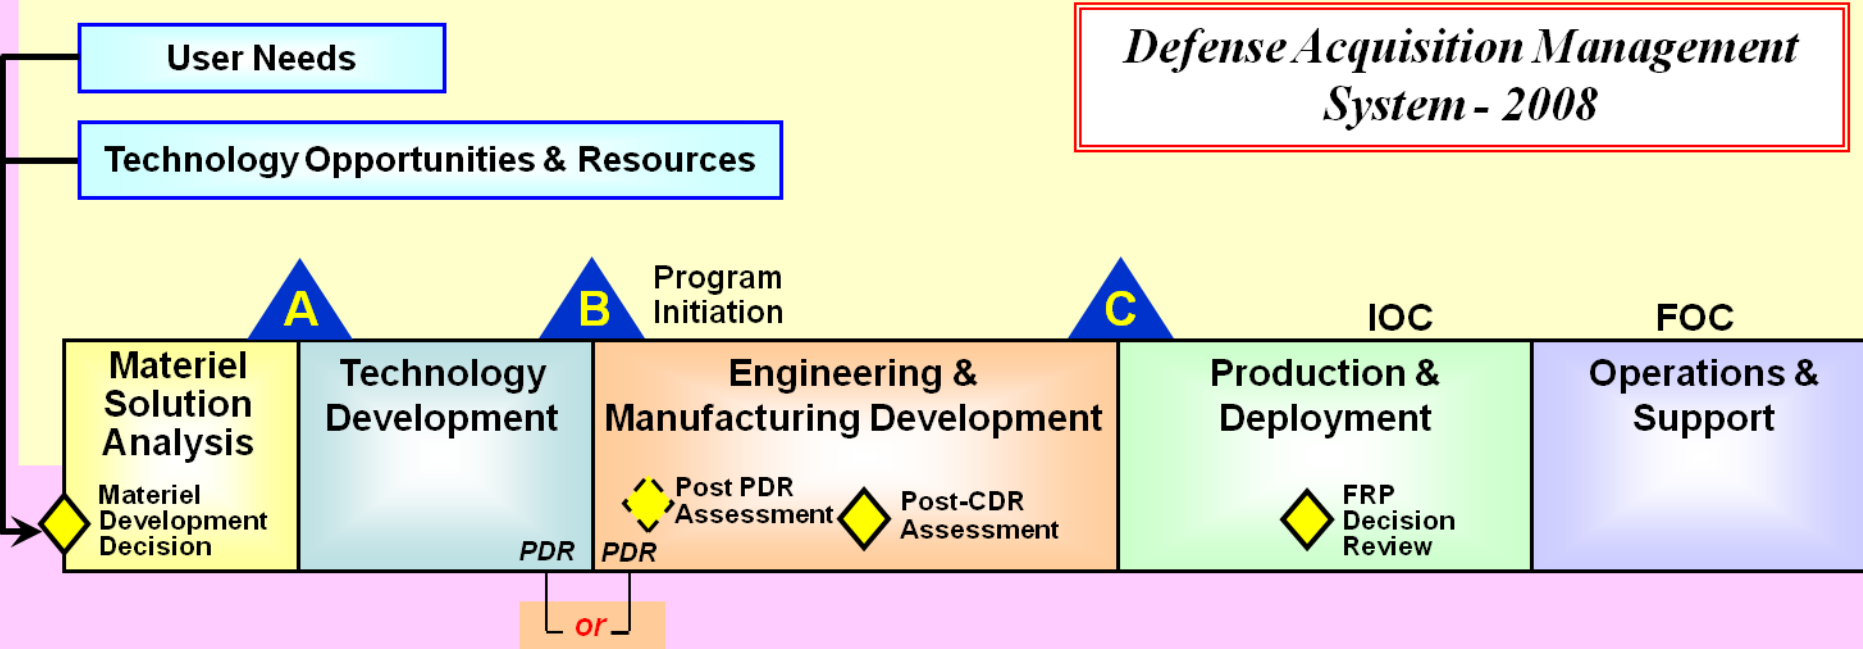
User Needs

Technology Opportunities & Resources

Defense Acquisition Management System - 2008

A

B

Program Initiation

C

IOC

FOC

Materiel Solution Analysis

Materiel Development Decision

Technology Development

PDR

PDR

or

Engineering & Manufacturing Development

Post PDR Assessment

Post-CDR Assessment

Production & Deployment

FRP Decision Review

Operations & Support